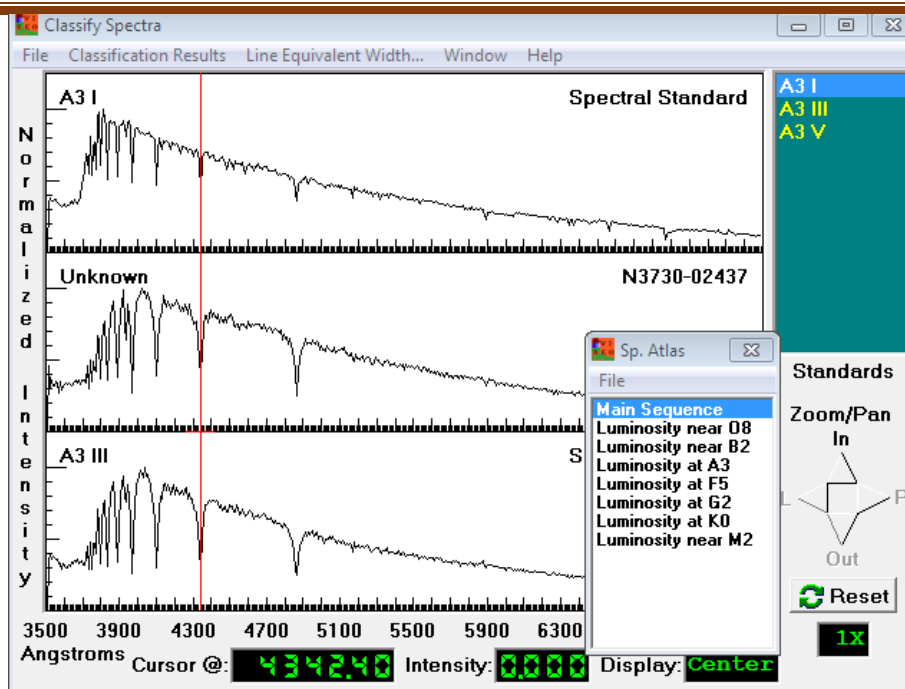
Classify Spectra
File Classification Results Line Equivalent Width... Window Help

A3 I
Spectral Standard
Unknown
N3730-02437
A3 III
S

Normalized Intensity

3500 3900 4300 4700 5100 5500 5900 6300
Angstroms
Cursor @: 4342.40 Intensity: 0.000 Display: Center

A3 I
A3 III
A3 V

Sp. Atlas
File
Main Sequence
Luminosity near O8
Luminosity near B2
Luminosity at A3
Luminosity at F5
Luminosity at G2
Luminosity at K0
Luminosity near M2

Standards
Zoom/Pan
In
L
P
Out
Reset
1X